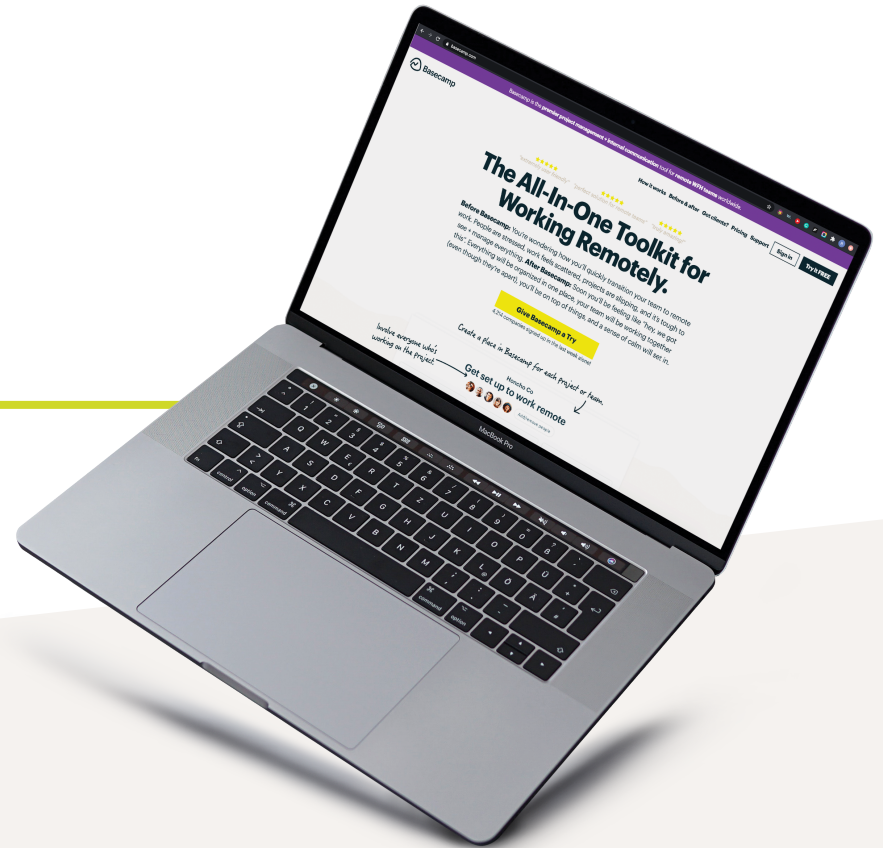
basecamp.com

Basecamp

Basecamp is the premier project management + internal communication tool for remote WFH teams worldwide.

How it works Before & after Got clients? Pricing Support Sign in Try it FREE

The All-In-One Toolkit for Working Remotely.

Before Basecamp: You're wondering how you'll quickly transition your team to remote work. People are stressed, work feels scattered, projects are slipping, and it's tough to see + manage everything. After Basecamp: Soon you'll be feeling like "hey, we got this". Everything will be organized in one place, your team will be working together (even though they're apart), you'll be on top of things, and a sense of calm will set in.

Give Basecamp a Try

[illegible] companies signed up in the last week alone!

Involve everyone who's working on the project

Create a Place in Basecamp for each project or team.

Honcho Co

Get set up to work remote

MacBook Pro

esc

control option command

command option